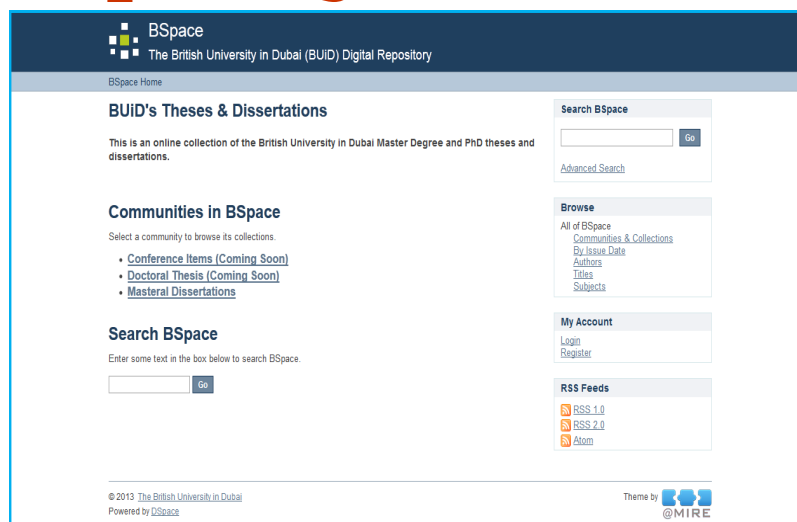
BSpace
The British University in Dubai (BUiD) Digital Repository

BSpace Home

BUiD's Theses & Dissertations

This is an online collection of the British University in Dubai Master Degree and PhD theses and dissertations.

Communities in BSpace

Select a community to browse its collections.

- Conference Items (Coming Soon)
- Doctoral Thesis (Coming Soon)
- Masteral Dissertations

Search BSpace

Enter some text in the box below to search BSpace.

Go

Search BSpace

Go

Advanced Search

Browse

All of BSpace
Communities & Collections
By Issue Date
Authors
Titles
Subjects

My Account

Login
Register

RSS Feeds

RSS 1.0
RSS 2.0
Atom

© 2013 The British University in Dubai
Powered by DSpace

Theme by @MIRE